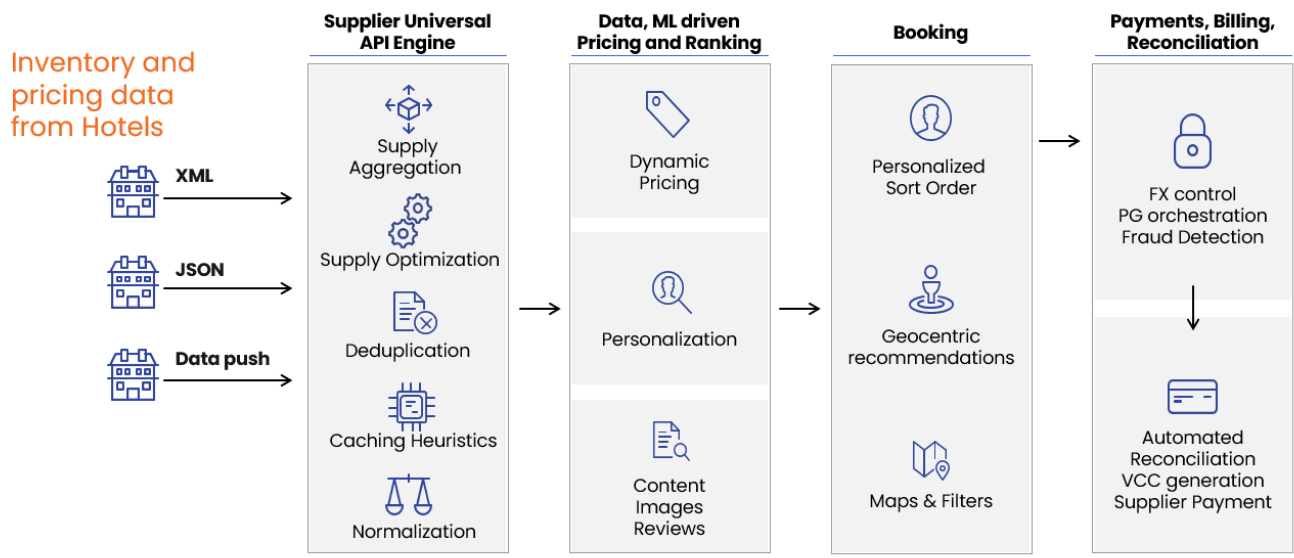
Inventory and pricing data from Hotels

XML

JSON

Data push

Supplier Universal API Engine

Supply Aggregation

Supply Optimization

Deduplication

Caching Heuristics

Normalization

Data, ML driven Pricing and Ranking

Dynamic Pricing

Personalization

Content
Images
Reviews

Booking

Personalized Sort Order

Geocentric recommendations

Maps & Filters

Payments, Billing, Reconciliation

FX control
PG orchestration
Fraud Detection

Automated Reconciliation
VCC generation
Supplier Payment